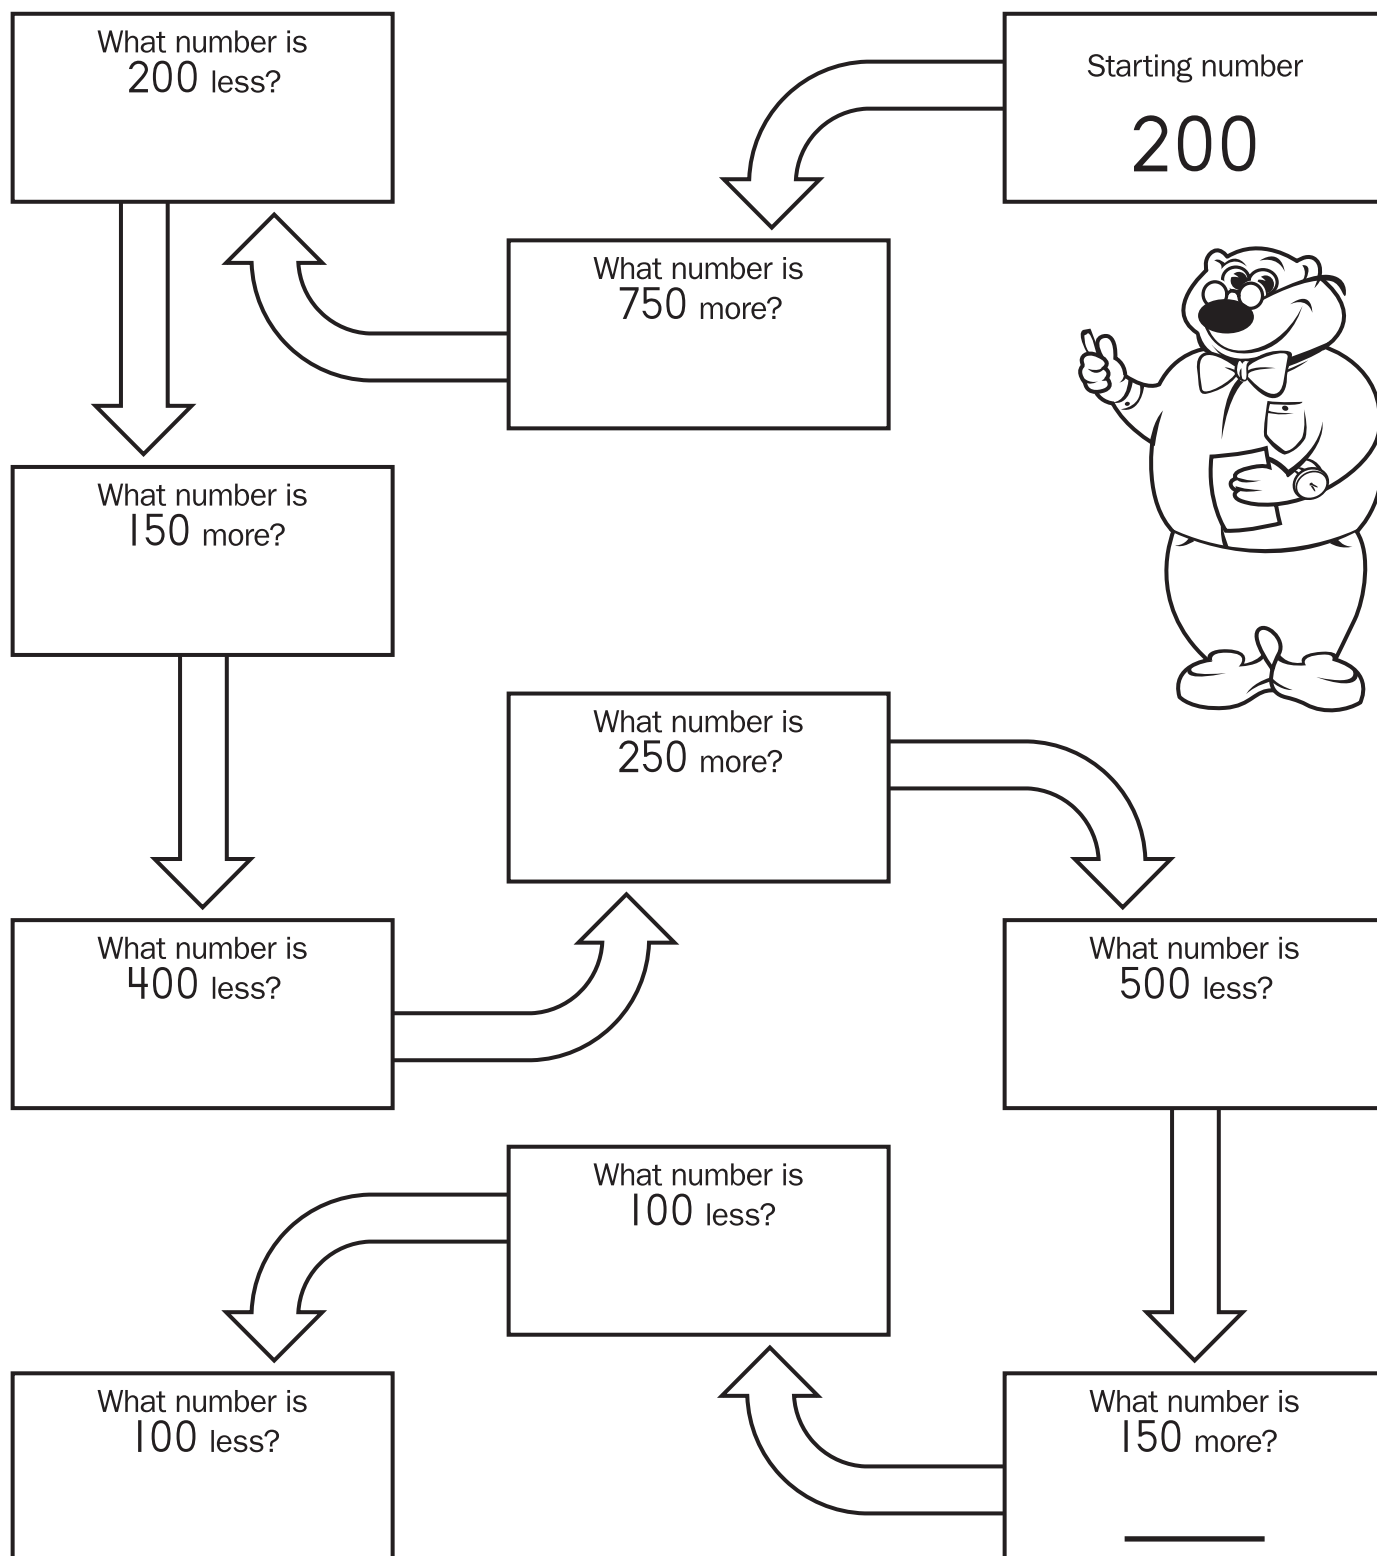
What number is 200 less?

Starting number

200

What number is 750 more?

What number is 150 more?

What number is 250 more?

What number is 400 less?

What number is 500 less?

What number is 100 less?

What number is 100 less?

What number is 150 more?

______